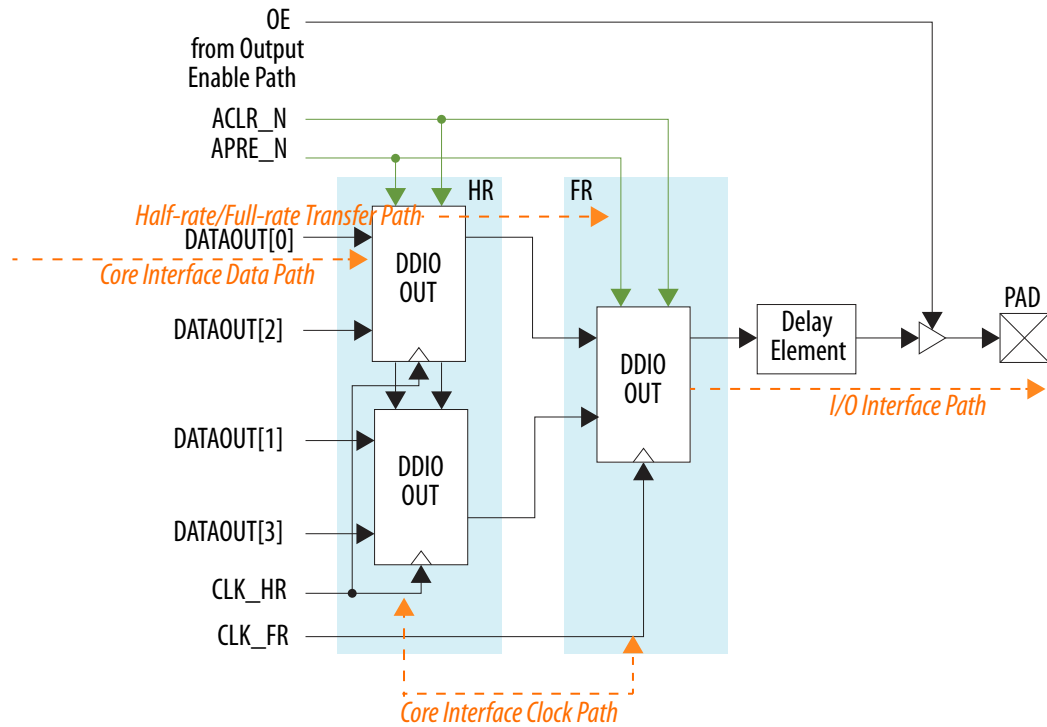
OE
from Output
Enable Path

ACLR_N
APRE_N

HR

FR

Half-rate/Full-rate Transfer Path

DATAOUT[0]

Core Interface Data Path

DDIO
OUT

DATAOUT[2]

DDIO
OUT

Delay
Element

PAD

I/O Interface Path

DATAOUT[1]

DDIO
OUT

DATAOUT[3]

CLK_HR

CLK_FR

Core Interface Clock Path